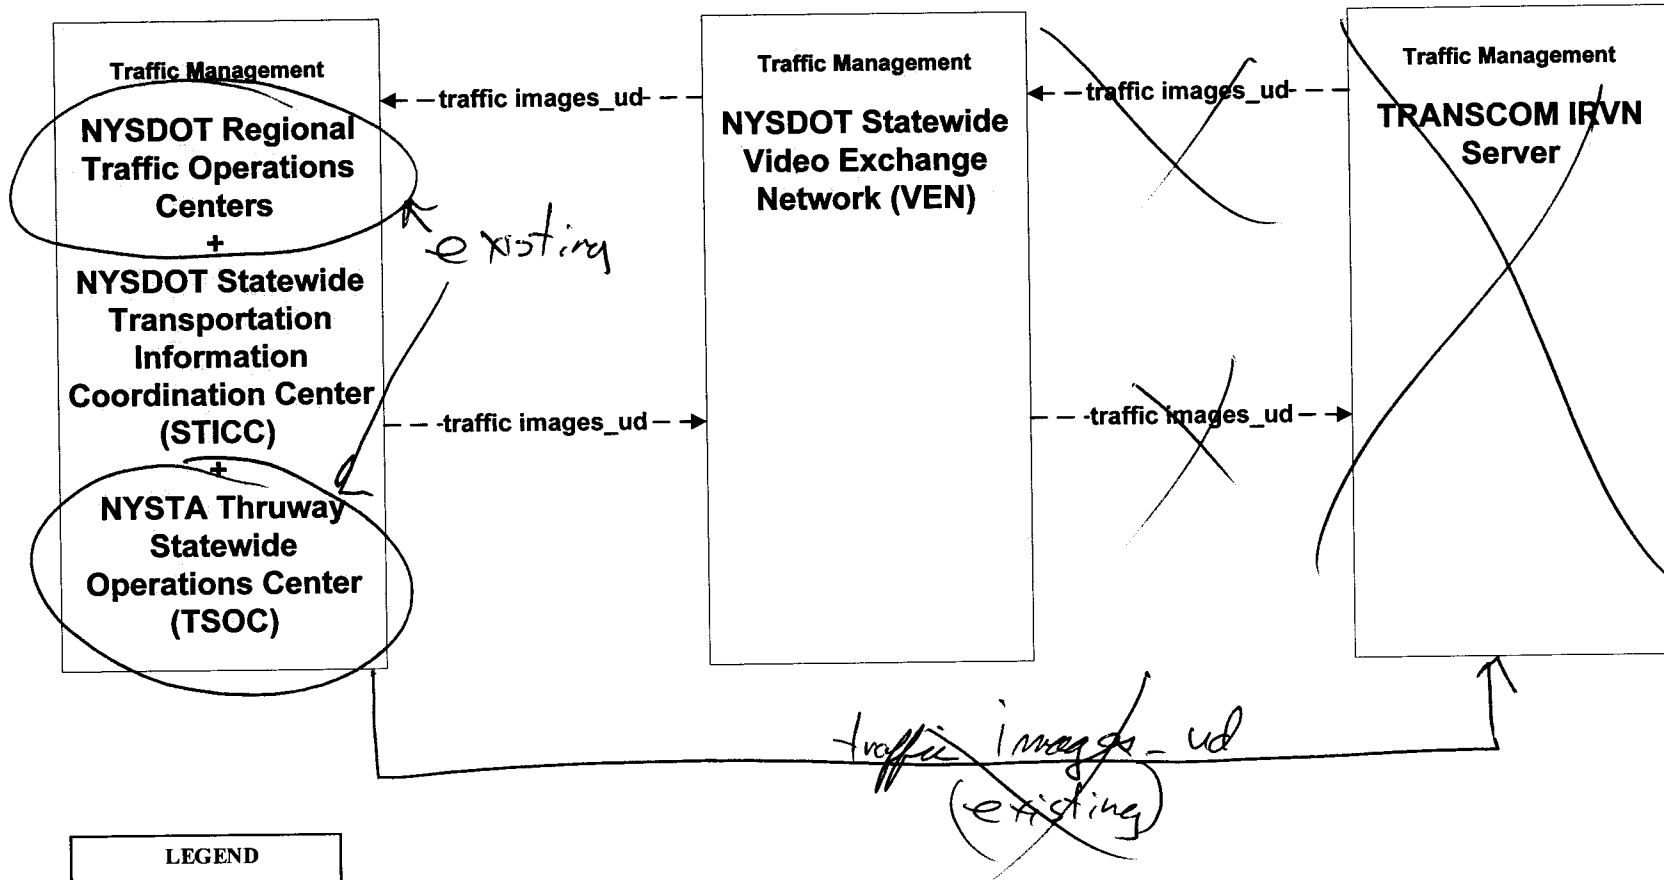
Traffic Management

NYSDOT Regional Traffic Operations Centers
+
NYSDOT Statewide Transportation Information Coordination Center (STICC)
+
NYSTA Thruway Statewide Operations Center (TSOC)

existing

traffic images_ud

traffic images_ud

Traffic Management

NYSDOT Statewide Video Exchange Network (VEN)

traffic images_ud

traffic images_ud

Traffic Management

TRANSCOM IRVN Server

traffic images_ud
(existing)

LEGEND